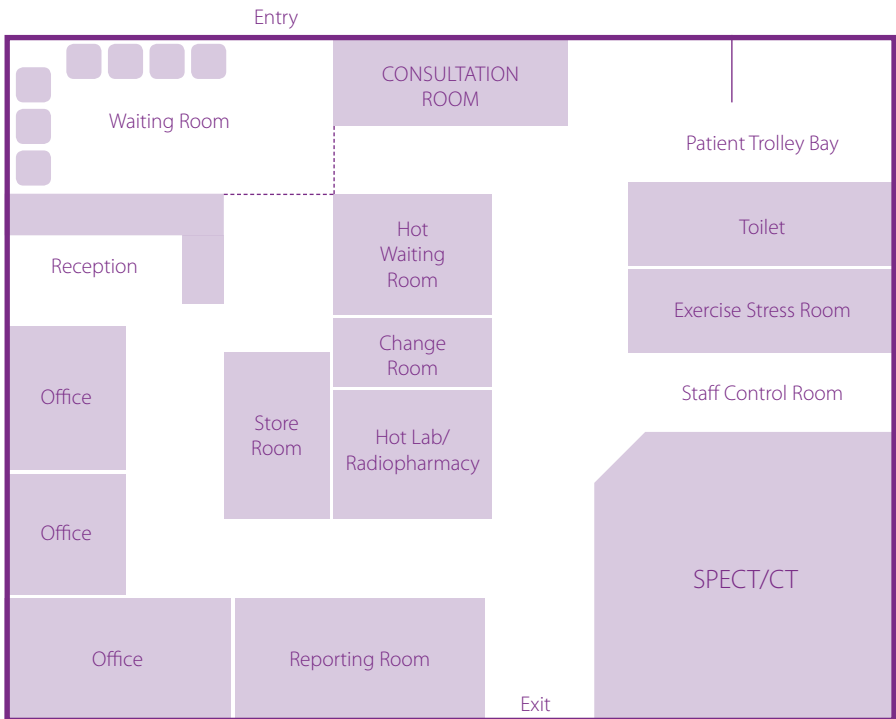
Entry

Waiting Room

CONSULTATION ROOM

Patient Trolley Bay

Reception

Hot Waiting Room

Toilet

Change Room

Exercise Stress Room

Office

Store Room

Hot Lab/ Radiopharmacy

Staff Control Room

Office

SPECT/CT

Office

Reporting Room

Exit